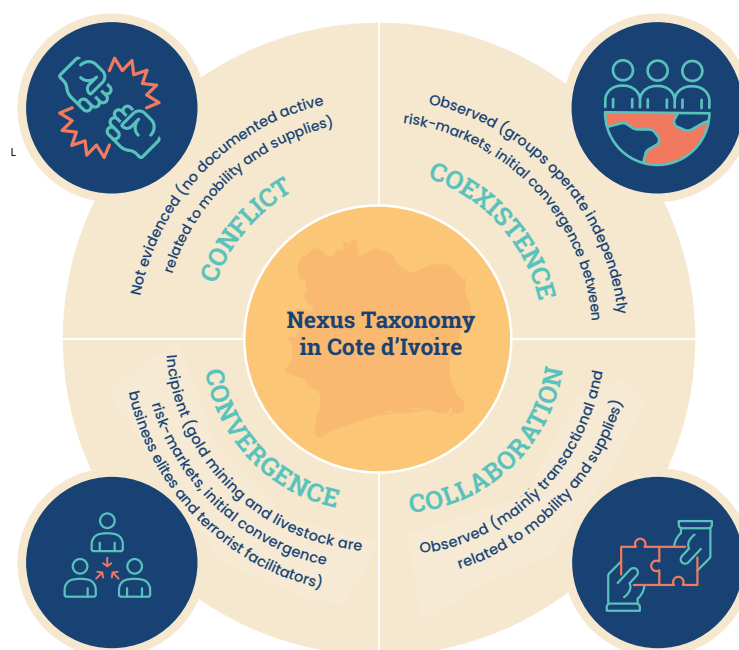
L

CONFLICT
Not evidenced (no documented active related to mobility and supplies)

COEXISTENCE
Observed (groups operate independently risk-markets, initial convergence between

Nexus Taxonomy in Cote d'Ivoire

CONVERGENCE
Incipient (gold mining and livestock are risk-markets, initial convergence business elites and terrorist facilitators)

COLLABORATION
Observed (mainly transactional and related to mobility and supplies)